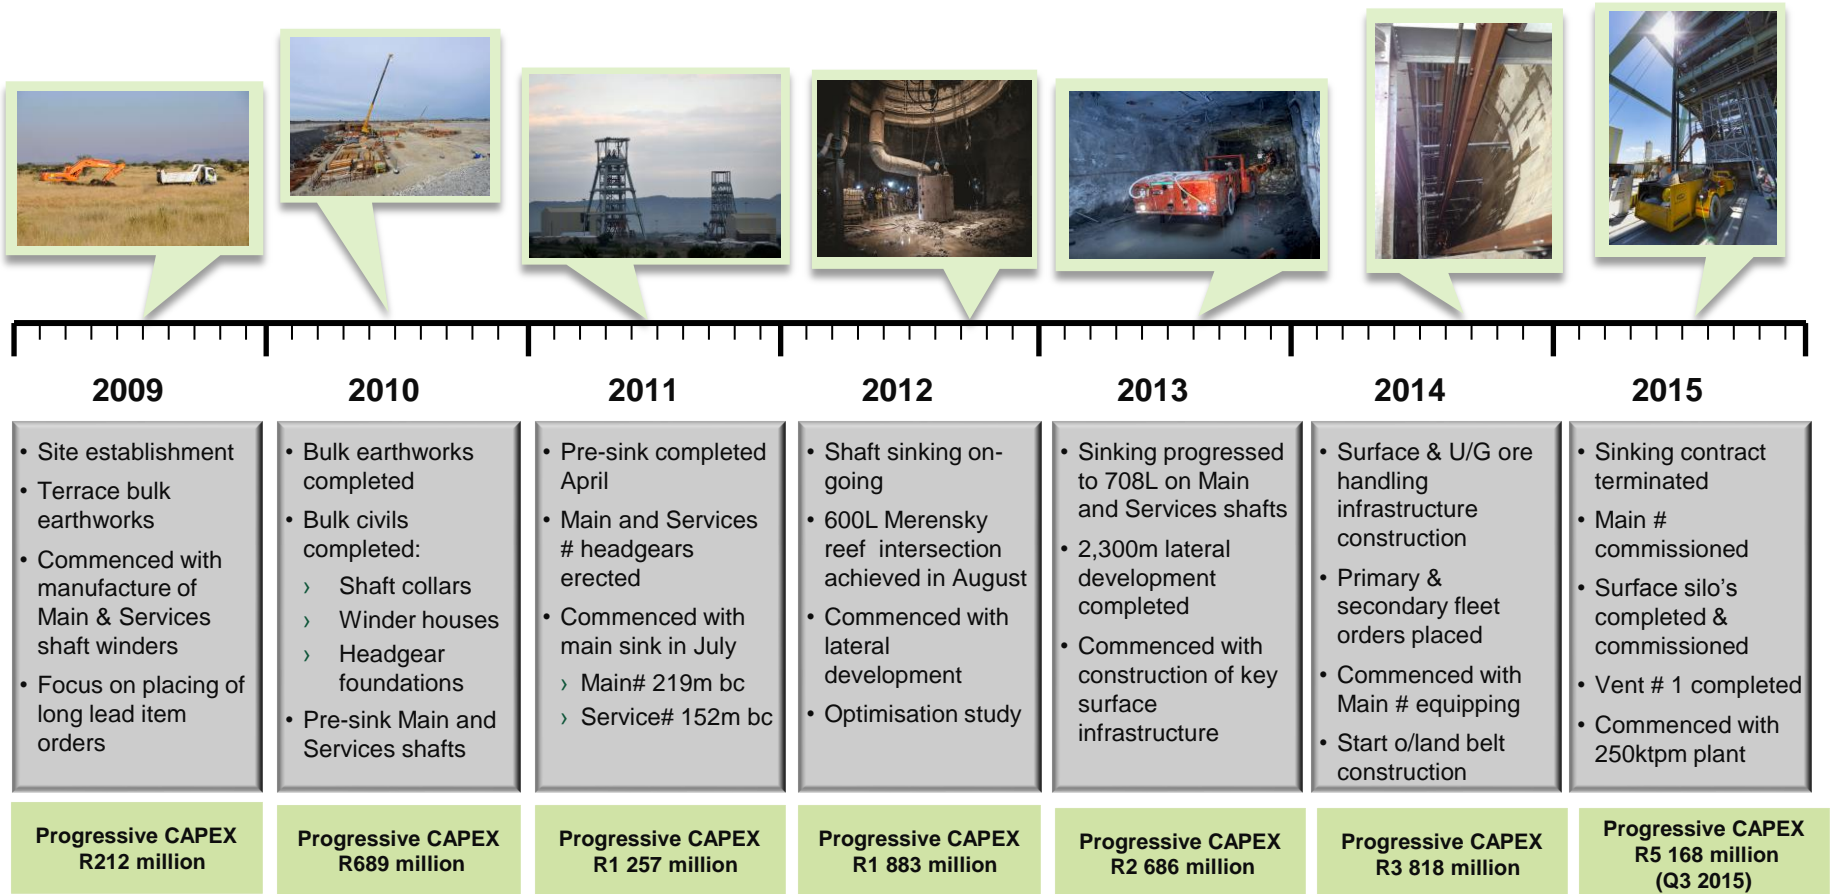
2009

- Site establishment
- Terrace bulk earthworks
- Commenced with manufacture of Main & Services shaft winders
- Focus on placing of long lead item orders

Progressive CAPEX R212 million

2010

- Bulk earthworks completed
- Bulk civils completed:
  › Shaft collars
  › Winder houses
  › Headgear foundations
- Pre-sink Main and Services shafts

Progressive CAPEX R689 million

2011

- Pre-sink completed April
- Main and Services # headgears erected
- Commenced with main sink in July
  › Main# 219m bc
  › Service# 152m bc

Progressive CAPEX R1 257 million

2012

- Shaft sinking on-going
- 600L Merensky reef intersection achieved in August
- Commenced with lateral development
- Optimisation study

Progressive CAPEX R1 883 million

2013

- Sinking progressed to 708L on Main and Services shafts
- 2,300m lateral development completed
- Commenced with construction of key surface infrastructure

Progressive CAPEX R2 686 million

2014

- Surface & U/G ore handling infrastructure construction
- Primary & secondary fleet orders placed
- Commenced with Main # equipping
- Start o/land belt construction

Progressive CAPEX R3 818 million

2015

- Sinking contract terminated
- Main # commissioned
- Surface silo's completed & commissioned
- Vent # 1 completed
- Commenced with 250ktpm plant

Progressive CAPEX R5 168 million (Q3 2015)